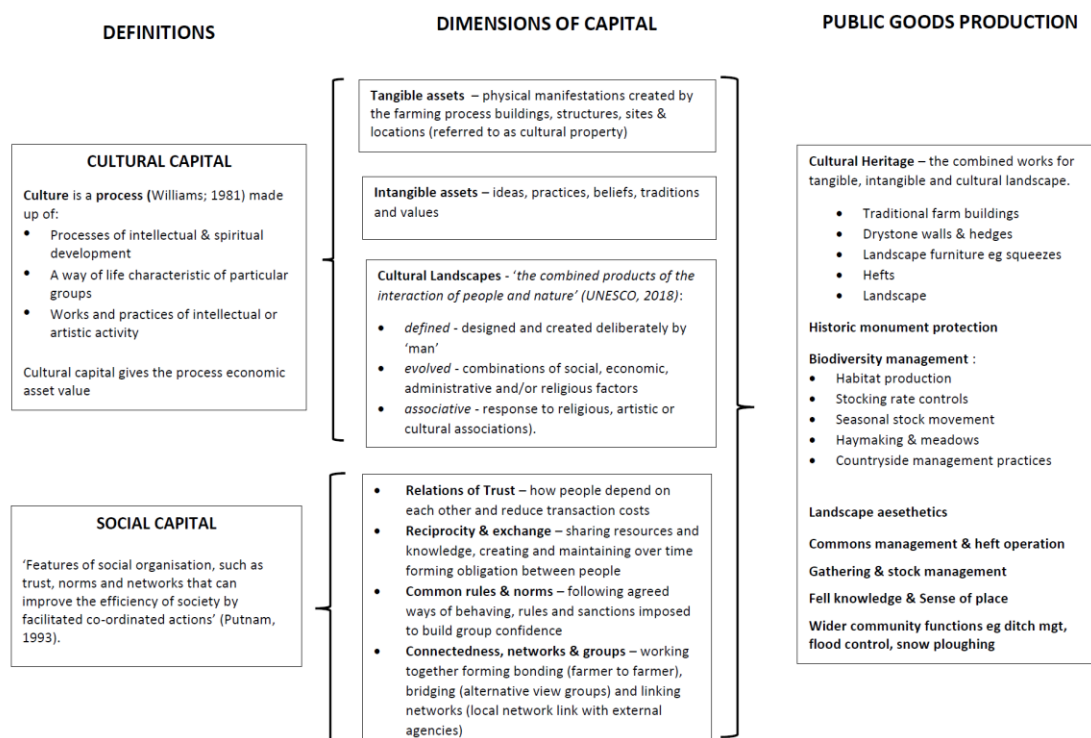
DEFINITIONS

DIMENSIONS OF CAPITAL

PUBLIC GOODS PRODUCTION

CULTURAL CAPITAL

Culture is a process (Williams; 1981) made up of:

- Processes of intellectual & spiritual development
- A way of life characteristic of particular groups
- Works and practices of intellectual or artistic activity

Cultural capital gives the process economic asset value

SOCIAL CAPITAL

'Features of social organisation, such as trust, norms and networks that can improve the efficiency of society by facilitated co-ordinated actions' (Putnam, 1993).

Tangible assets – physical manifestations created by the farming process buildings, structures, sites & locations (referred to as cultural property)

Intangible assets – ideas, practices, beliefs, traditions and values

Cultural Landscapes - 'the combined products of the interaction of people and nature' (UNESCO, 2018):

- defined - designed and created deliberately by 'man'
- evolved - combinations of social, economic, administrative and/or religious factors
- associative - response to religious, artistic or cultural associations).

- Relations of Trust – how people depend on each other and reduce transaction costs
- Reciprocity & exchange – sharing resources and knowledge, creating and maintaining over time forming obligation between people
- Common rules & norms – following agreed ways of behaving, rules and sanctions imposed to build group confidence
- Connectedness, networks & groups – working together forming bonding (farmer to farmer), bridging (alternative view groups) and linking networks (local network link with external agencies)

Cultural Heritage – the combined works for tangible, intangible and cultural landscape.

- Traditional farm buildings
- Drystone walls & hedges
- Landscape furniture eg squeezes
- Hefts
- Landscape

Historic monument protection

Biodiversity management :

- Habitat production
- Stocking rate controls
- Seasonal stock movement
- Haymaking & meadows
- Countryside management practices

Landscape aesethetics

Commons management & heft operation

Gathering & stock management

Fell knowledge & Sense of place

Wider community functions eg ditch mgt, flood control, snow ploughing